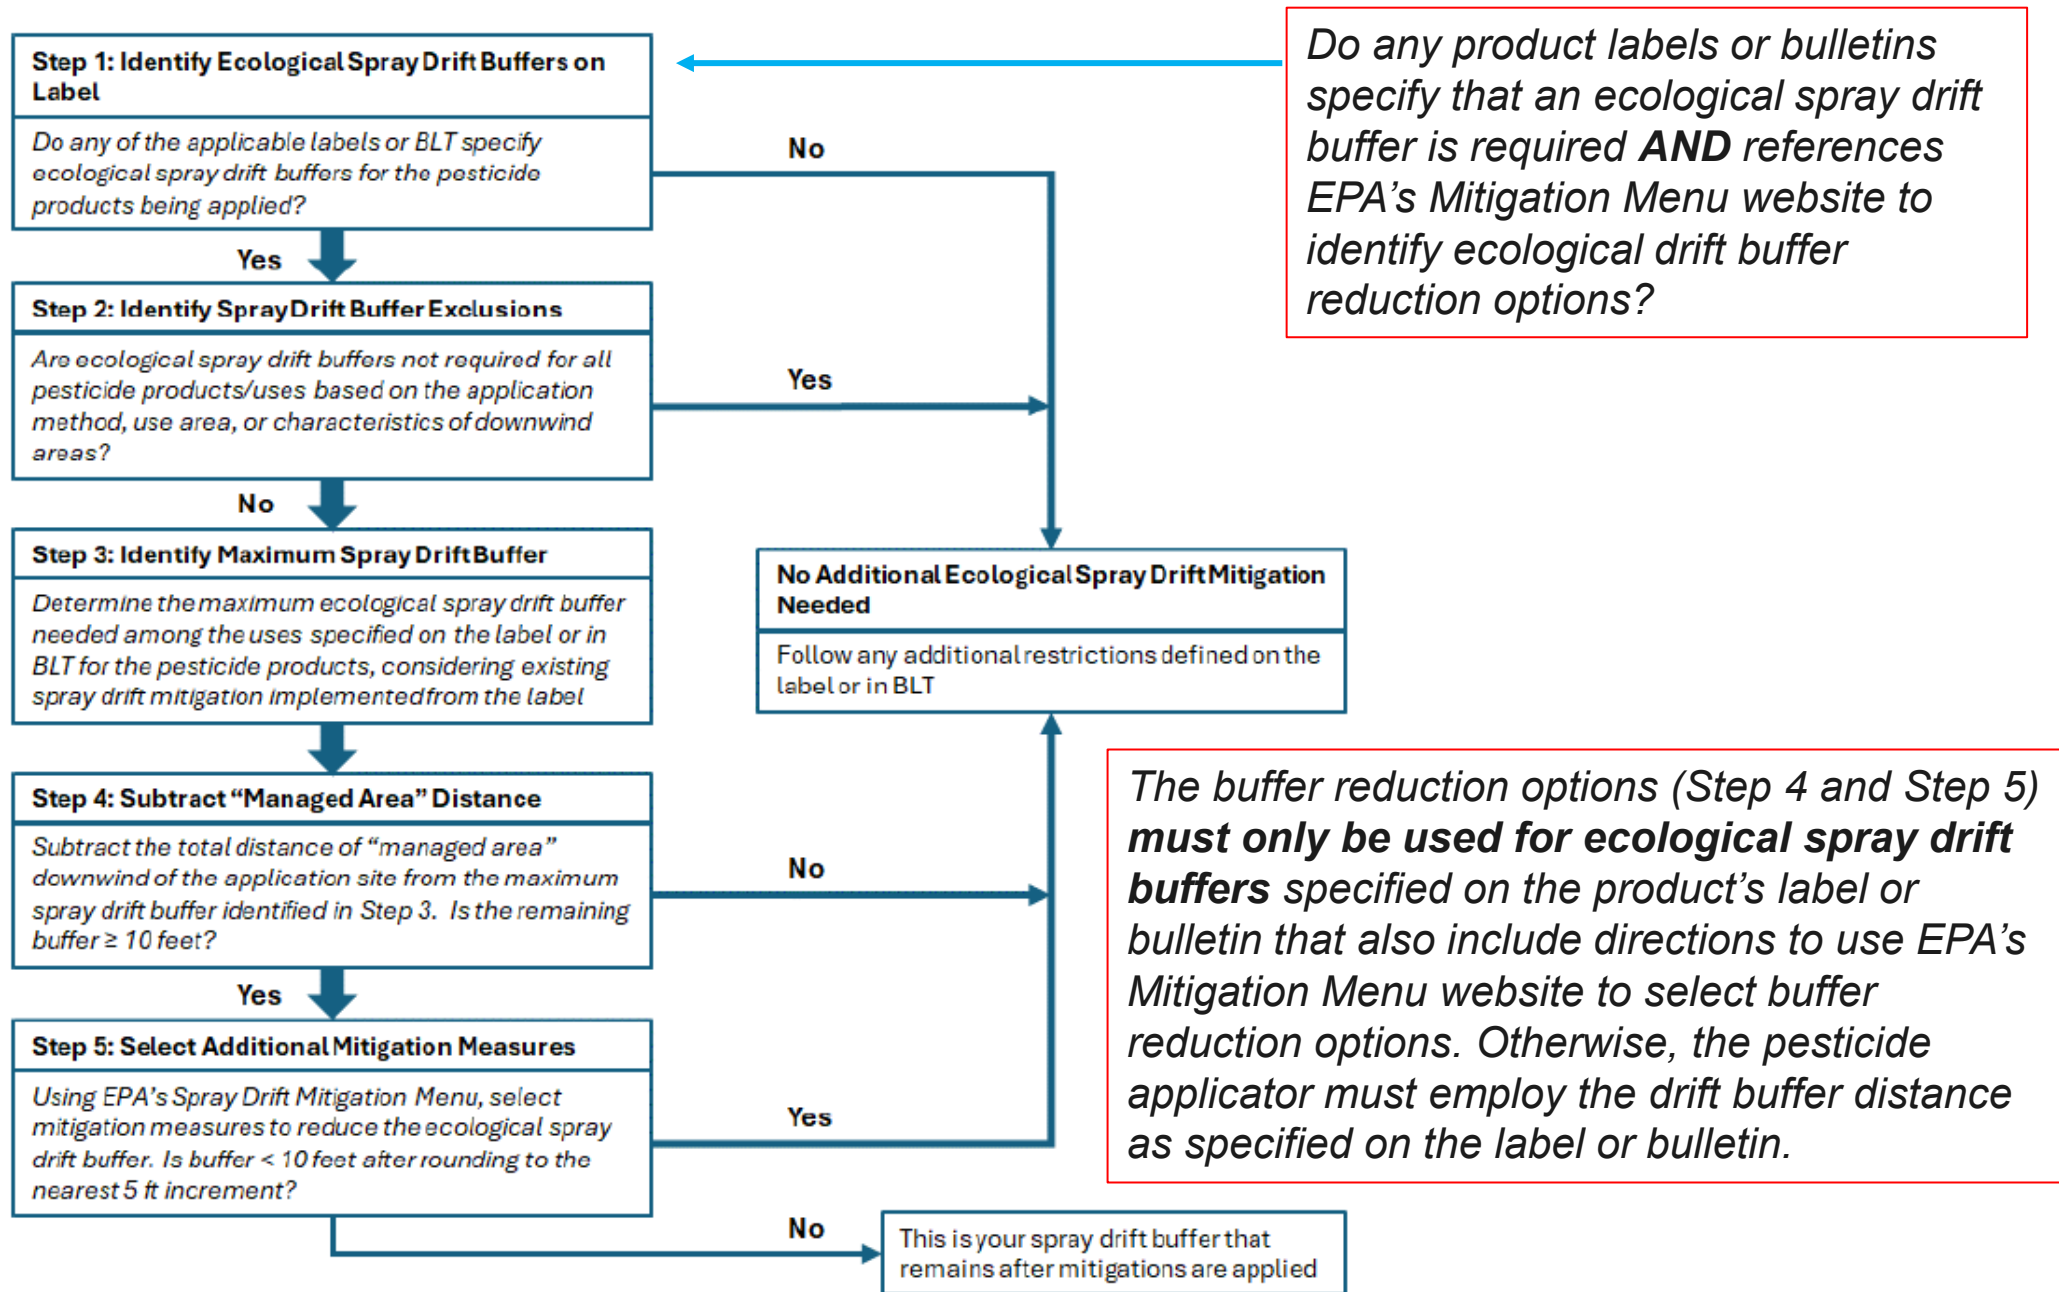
Step 1: Identify Ecological Spray Drift Buffers on Label

Do any of the applicable labels or BLT specify ecological spray drift buffers for the pesticide products being applied?

Do any product labels or bulletins specify that an ecological spray drift buffer is required **AND** references EPA's Mitigation Menu website to identify ecological drift buffer reduction options?

No

Yes

Step 2: Identify Spray Drift Buffer Exclusions

Are ecological spray drift buffers not required for all pesticide products/uses based on the application method, use area, or characteristics of downwind areas?

Yes

No

Step 3: Identify Maximum Spray Drift Buffer

Determine the maximum ecological spray drift buffer needed among the uses specified on the label or in BLT for the pesticide products, considering existing spray drift mitigation implemented from the label

No Additional Ecological Spray Drift Mitigation Needed

Follow any additional restrictions defined on the label or in BLT

Step 4: Subtract "Managed Area" Distance

Subtract the total distance of "managed area" downwind of the application site from the maximum spray drift buffer identified in Step 3. Is the remaining buffer ≥ 10 feet?

No

The buffer reduction options (Step 4 and Step 5) **must only be used for ecological spray drift buffers** specified on the product's label or bulletin that also include directions to use EPA's Mitigation Menu website to select buffer reduction options. Otherwise, the pesticide applicator must employ the drift buffer distance as specified on the label or bulletin.

Yes

Step 5: Select Additional Mitigation Measures

Using EPA's Spray Drift Mitigation Menu, select mitigation measures to reduce the ecological spray drift buffer. Is buffer < 10 feet after rounding to the nearest 5 ft increment?

Yes

No

This is your spray drift buffer that remains after mitigations are applied